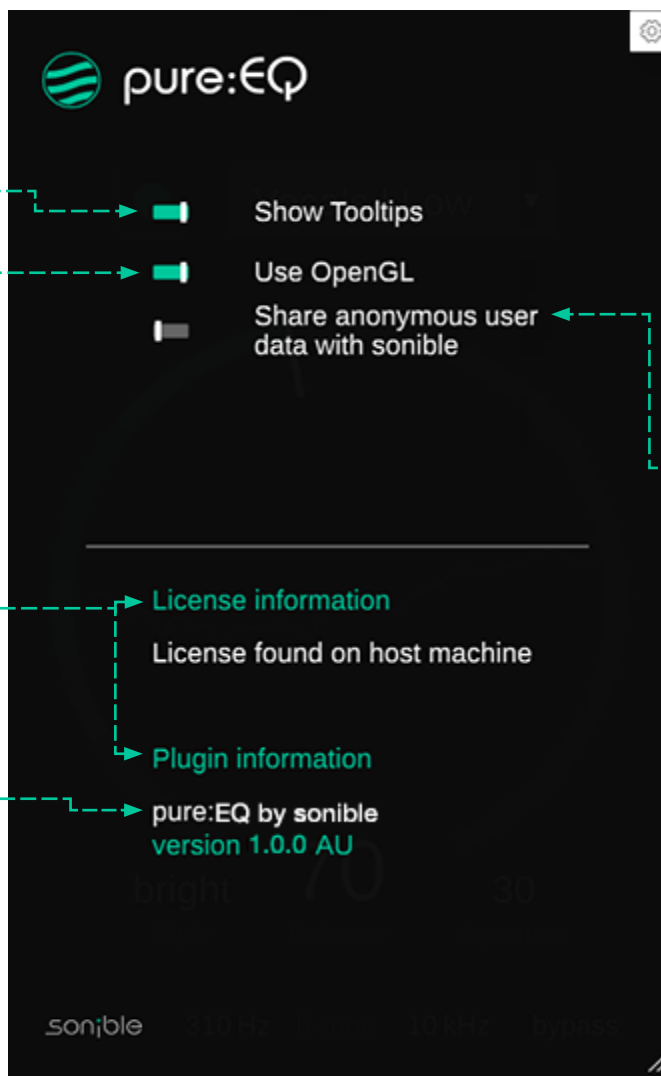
pure:EQ

Show Tooltips

Use OpenGL

Share anonymous user data with sonible

License information

License found on host machine

Plugin information

pure:EQ by sonible
version 1.0.0 AU

bright 70 30

sonible 310 Hz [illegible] 10 kHz bypass